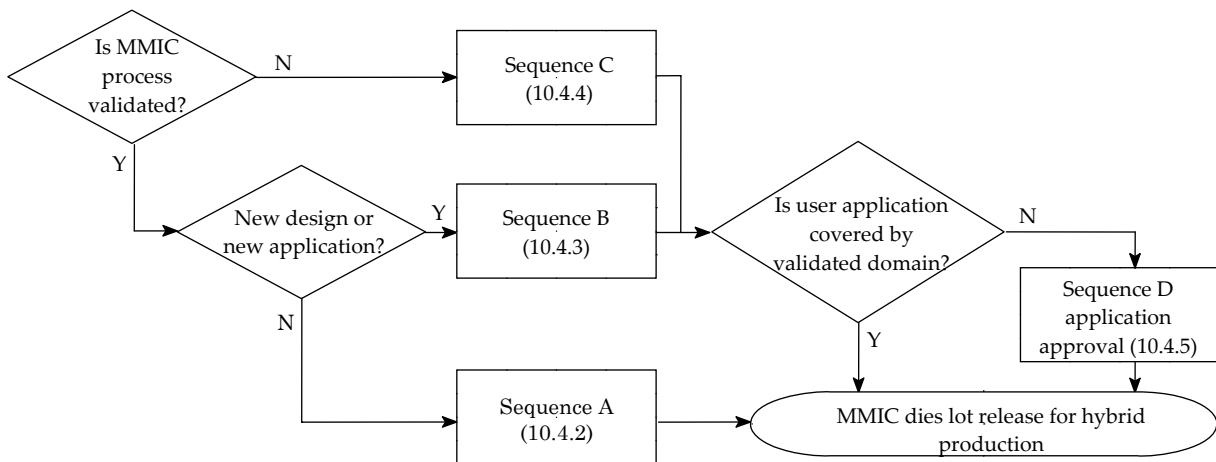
Is MMIC process validated?

N

Sequence C (10.4.4)

Y

New design or new application?

Y

Sequence B (10.4.3)

Is user application covered by validated domain?

N

Sequence D application approval (10.4.5)

N

Y

Sequence A (10.4.2)

MMIC dies lot release for hybrid production